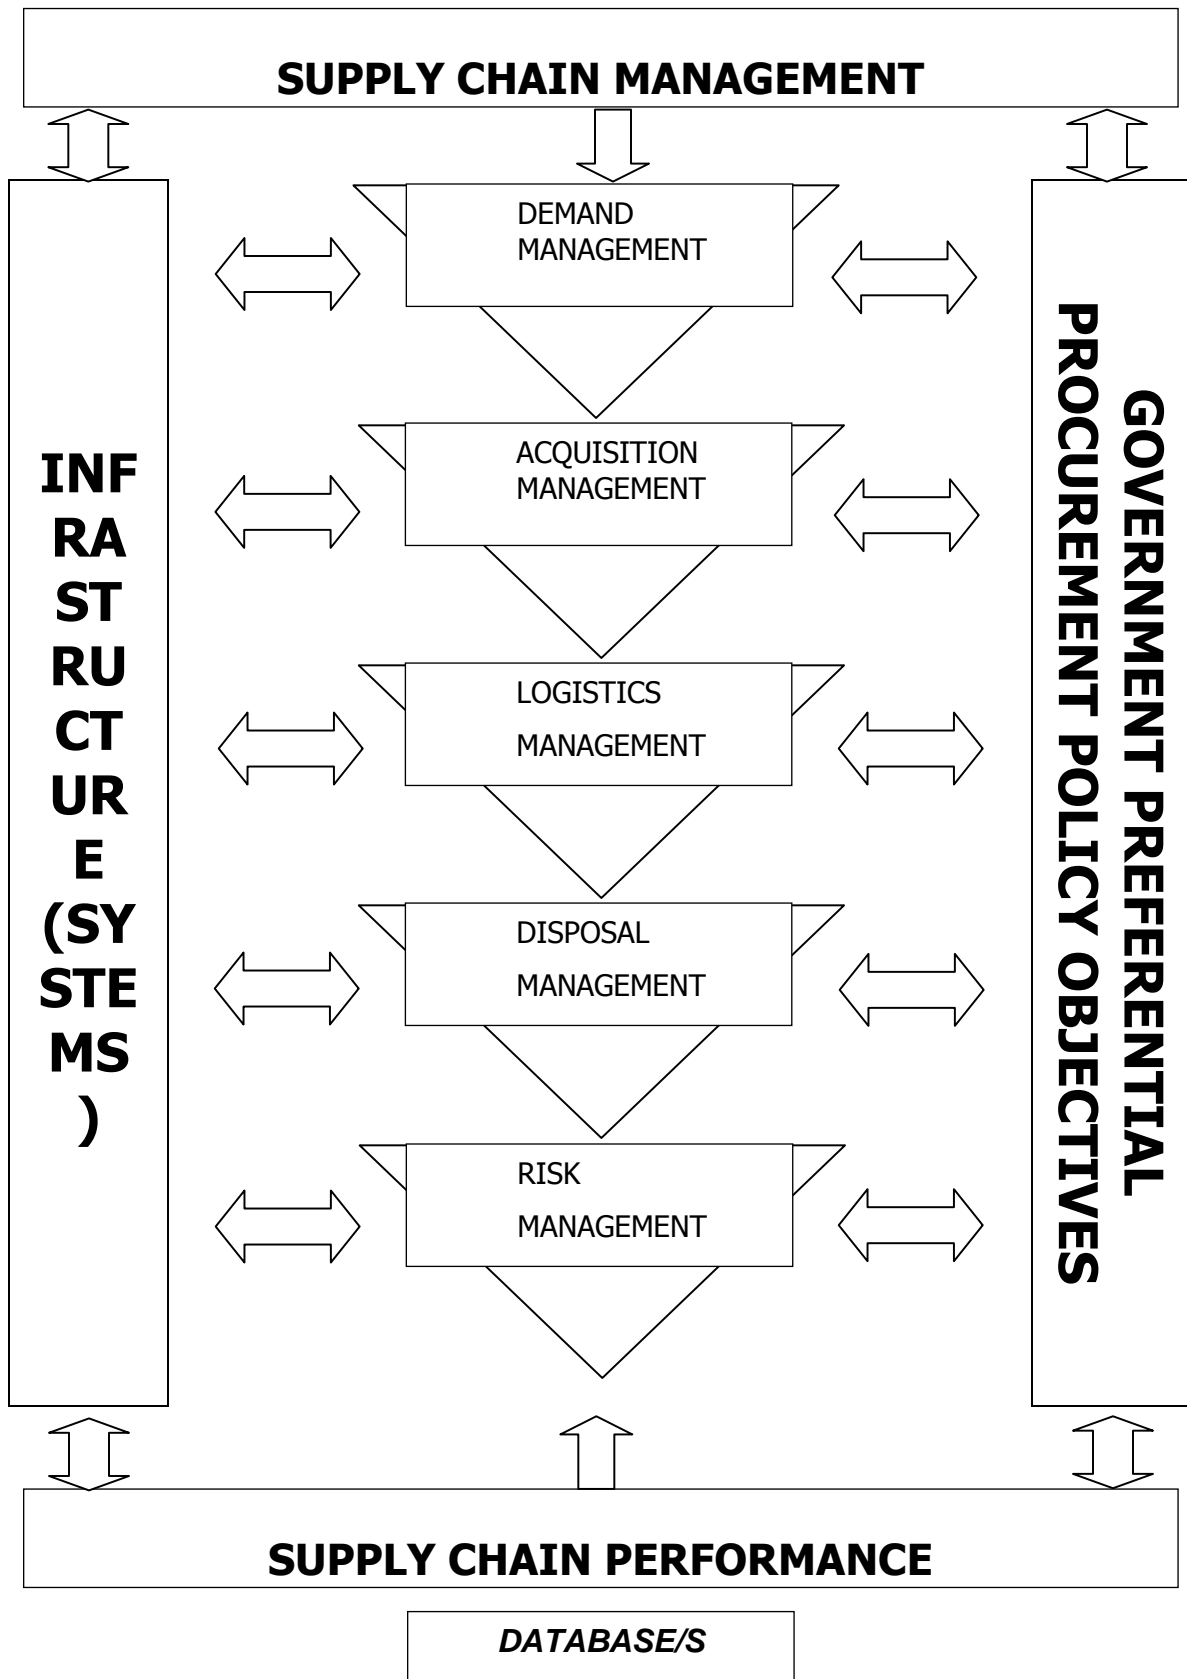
SUPPLY CHAIN MANAGEMENT

INFRASTRUCTURE (SYSTEMS)

DEMAND MANAGEMENT

ACQUISITION MANAGEMENT

LOGISTICS MANAGEMENT

DISPOSAL MANAGEMENT

RISK MANAGEMENT

GOVERNMENT PREFERENTIAL PROCUREMENT POLICY OBJECTIVES

SUPPLY CHAIN PERFORMANCE

DATABASE/S